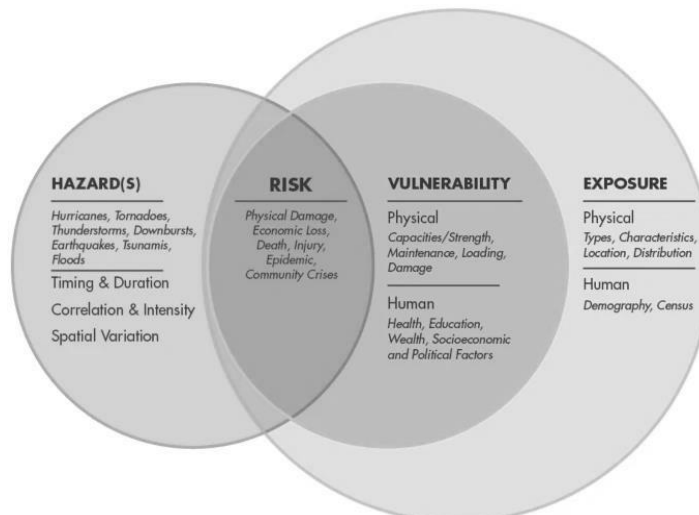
HAZARD(S)

Hurricanes, Tornadoes, Thunderstorms, Downbursts, Earthquakes, Tsunamis, Floods

Timing & Duration

Correlation & Intensity

Spatial Variation

RISK

Physical Damage, Economic Loss, Death, Injury, Epidemic, Community Crises

VULNERABILITY

Physical

Capacities/Strength, Maintenance, Loading, Damage

Human

Health, Education, Wealth, Socioeconomic and Political Factors

EXPOSURE

Physical

Types, Characteristics, Location, Distribution

Human

Demography, Census